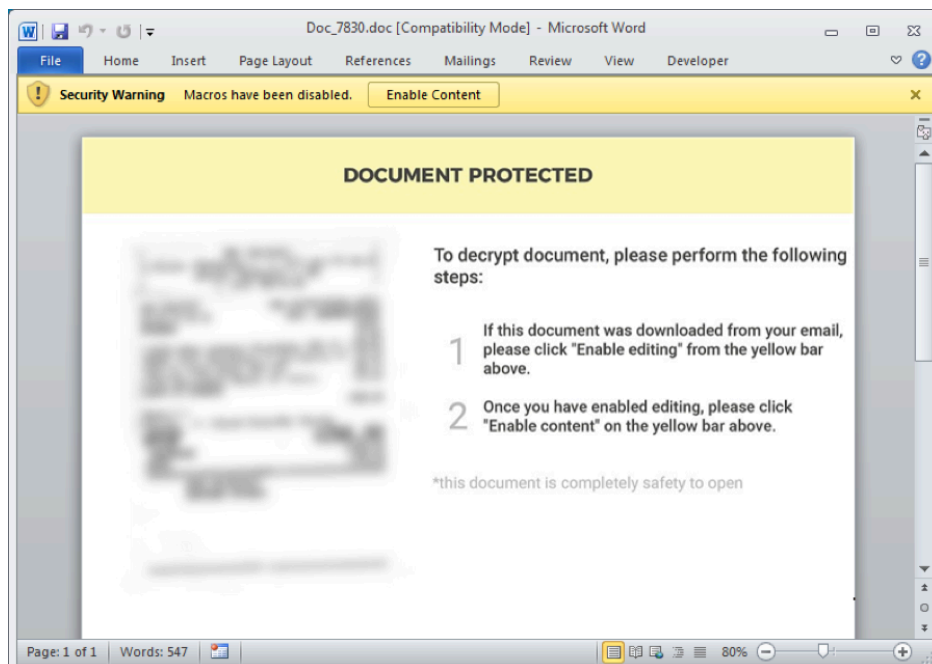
Doc_7830.doc [Compatibility Mode] - Microsoft Word

File Home Insert Page Layout References Mailings Review View Developer

Security Warning Macros have been disabled. Enable Content

DOCUMENT PROTECTED

To decrypt document, please perform the following steps:

1 If this document was downloaded from your email, please click "Enable editing" from the yellow bar above.

2 Once you have enabled editing, please click "Enable content" on the yellow bar above.

*this document is completely safety to open

Page: 1 of 1 Words: 547 80%